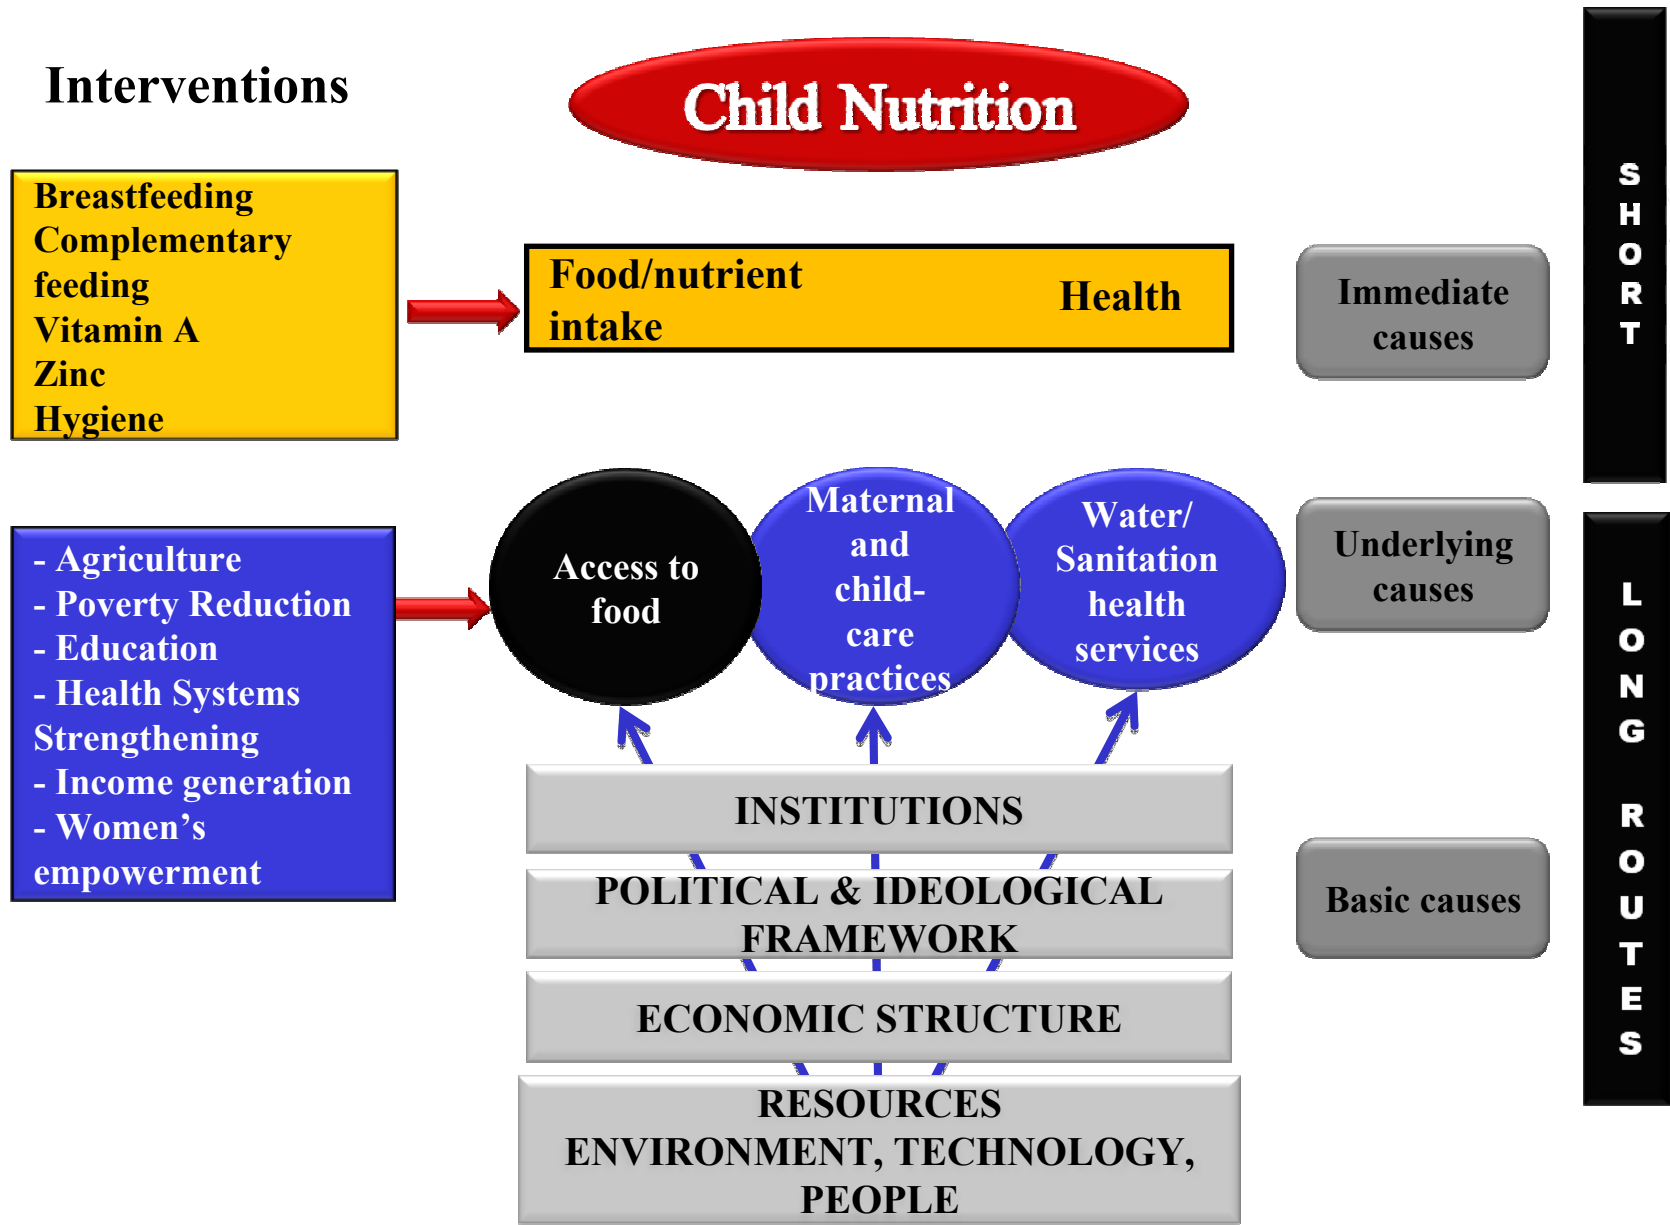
Interventions

Child Nutrition

Breastfeeding
Complementary feeding
Vitamin A
Zinc
Hygiene

Food/nutrient intake

Health

Immediate causes

SHORT

- Agriculture
- Poverty Reduction
- Education
- Health Systems Strengthening
- Income generation
- Women's empowerment

Access to food

Maternal and child-care practices

Water/ Sanitation health services

Underlying causes

INSTITUTIONS

POLITICAL & IDEOLOGICAL FRAMEWORK

ECONOMIC STRUCTURE

RESOURCES ENVIRONMENT, TECHNOLOGY, PEOPLE

Basic causes

LONG ROUTES